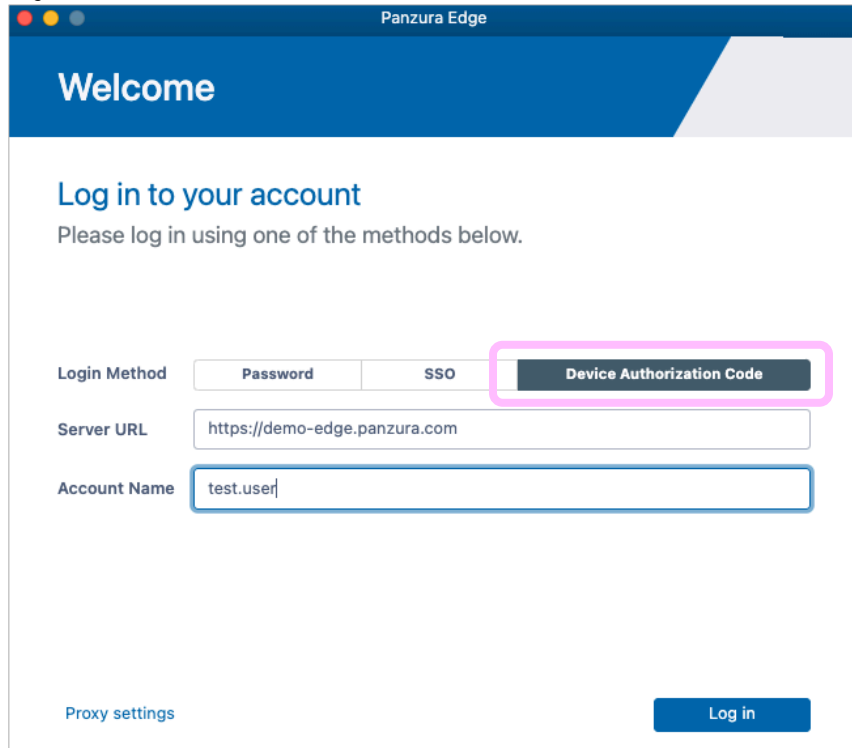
Panzura Edge

Welcome

Log in to your account

Please log in using one of the methods below.

Login Method
Password
SSO
Device Authorization Code

Server URL
https://demo-edge.panzura.com

Account Name
test.user

Proxy settings

Log in